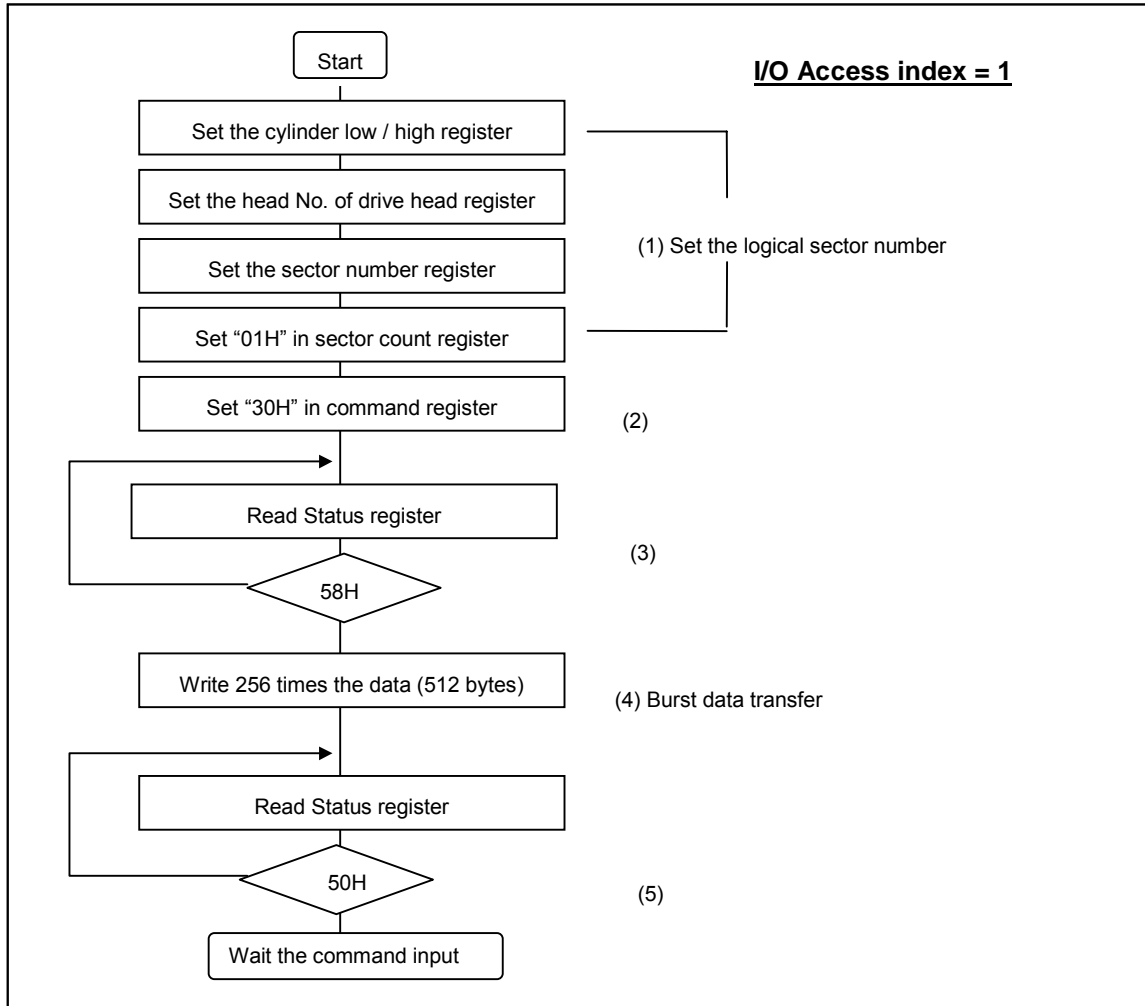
Start

I/O Access index = 1

Set the cylinder low / high register

Set the head No. of drive head register

Set the sector number register

Set “01H” in sector count register

(1) Set the logical sector number

Set “30H” in command register

(2)

Read Status register

(3)

58H

Write 256 times the data (512 bytes)

(4) Burst data transfer

Read Status register

50H

(5)

Wait the command input